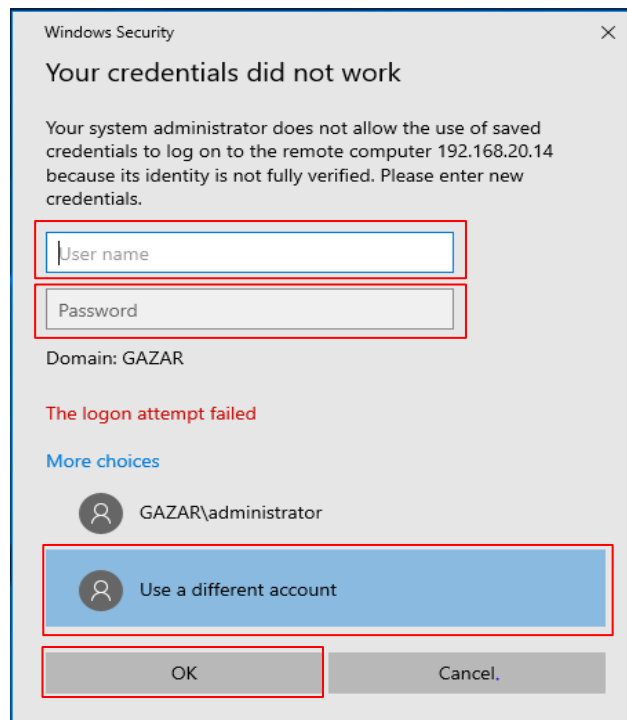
Windows Security

×

Your credentials did not work

Your system administrator does not allow the use of saved credentials to log on to the remote computer 192.168.20.14 because its identity is not fully verified. Please enter new credentials.

User name

Password

Domain: GAZAR

The logon attempt failed

More choices

GAZAR\administrator

Use a different account

OK

Cancel